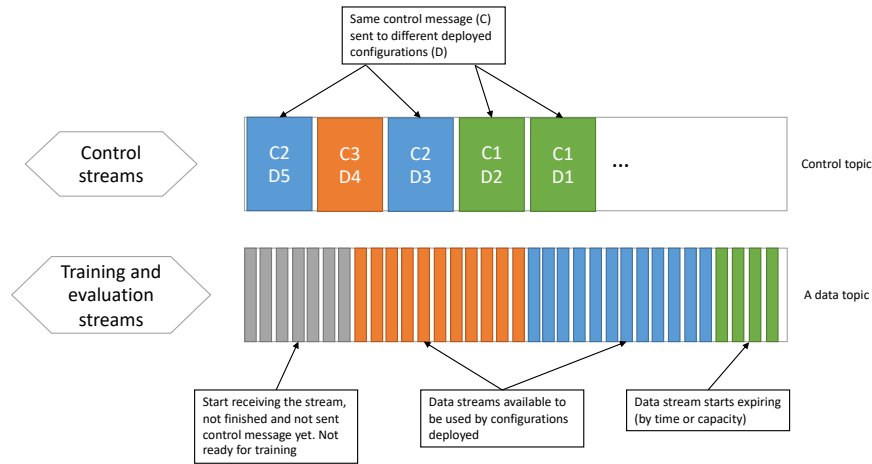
Same control message (C) sent to different deployed configurations (D)

Control streams

C2 D5

C3 D4

C2 D3

C1 D2

C1 D1

...

Control topic

Training and evaluation streams

A data topic

Start receiving the stream, not finished and not sent control message yet. Not ready for training

Data streams available to be used by configurations deployed

Data stream starts expiring (by time or capacity)